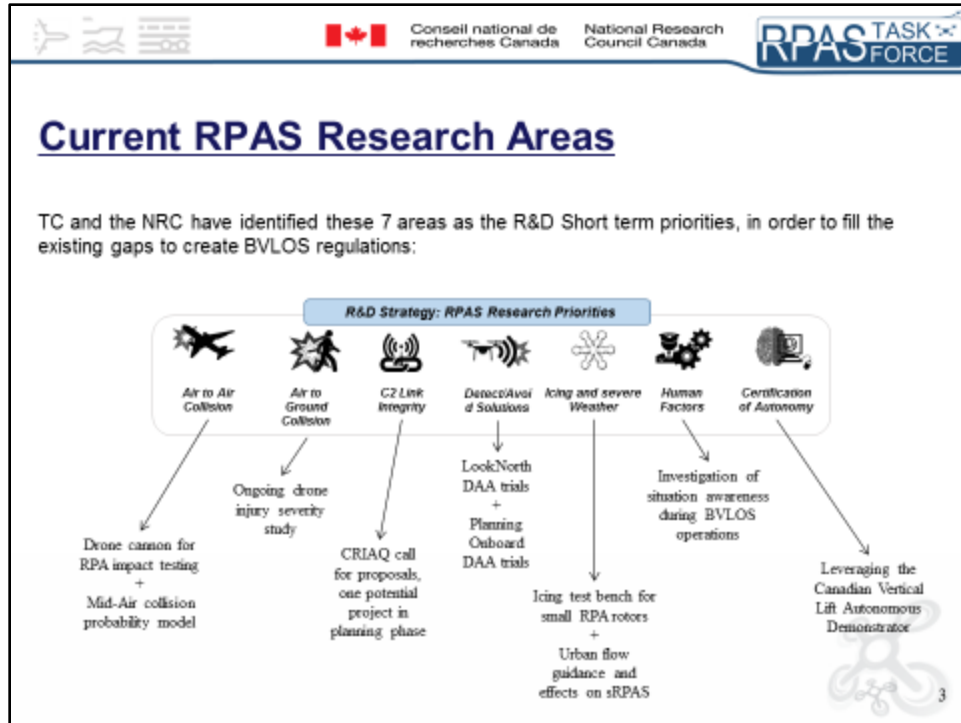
Conseil national de recherches Canada

National Research Council Canada

RPAS TASK FORCE

Current RPAS Research Areas

TC and the NRC have identified these 7 areas as the R&D Short term priorities, in order to fill the existing gaps to create BVLOS regulations:

R&D Strategy: RPAS Research Priorities

Air to Air Collision

Air to Ground Collision

C2 Link Integrity

Detect/Avoid Solutions

Icing and severe Weather

Human Factors

Certification of Autonomy

Drone cannon for RPA impact testing + Mid-Air collision probability model

Ongoing drone injury severity study

CRIAQ call for proposals, one potential project in planning phase

LookNorth DAA trials + Planning Onboard DAA trials

Icing test bench for small RPA rotors + Urban flow guidance and effects on sRPAS

Investigation of situation awareness during BVLOS operations

Leveraging the Canadian Vertical Lift Autonomous Demonstrator

3